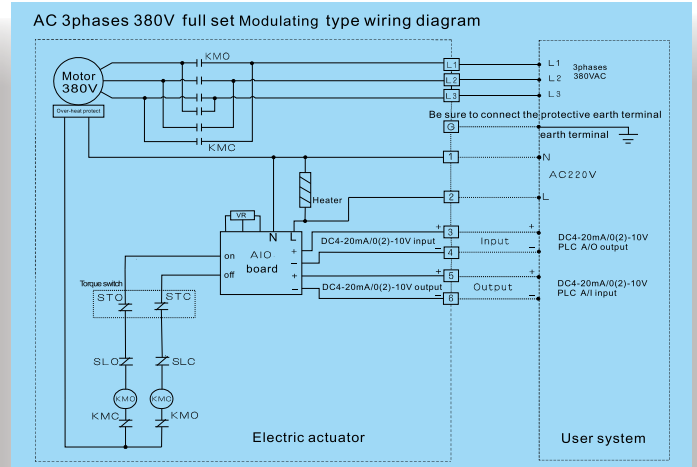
AC 3phases 380V full set Modulating type wiring diagram

Motor 380V

Over-heat protect

KMO

KMC

L1
L2
L3
G
1
2
3
4
5
6

L1
L2
L3
3phases 380VAC

Be sure to connect the protective earth terminal

earth terminal

N

AC220V

L

Heater

VR

N L

AIO board

on
off

+
−
+
−

DC4-20mA/0(2)-10V input

Input

DC4-20mA/0(2)-10V output

Output

+
−
+
−

DC4-20mA/0(2)-10V PLC A/O output

DC4-20mA/0(2)-10V PLC A/I input

Torque switch

STO

STC

SLO

SLC

KMO

KMC

KMC

KMO

Electric actuator

User system